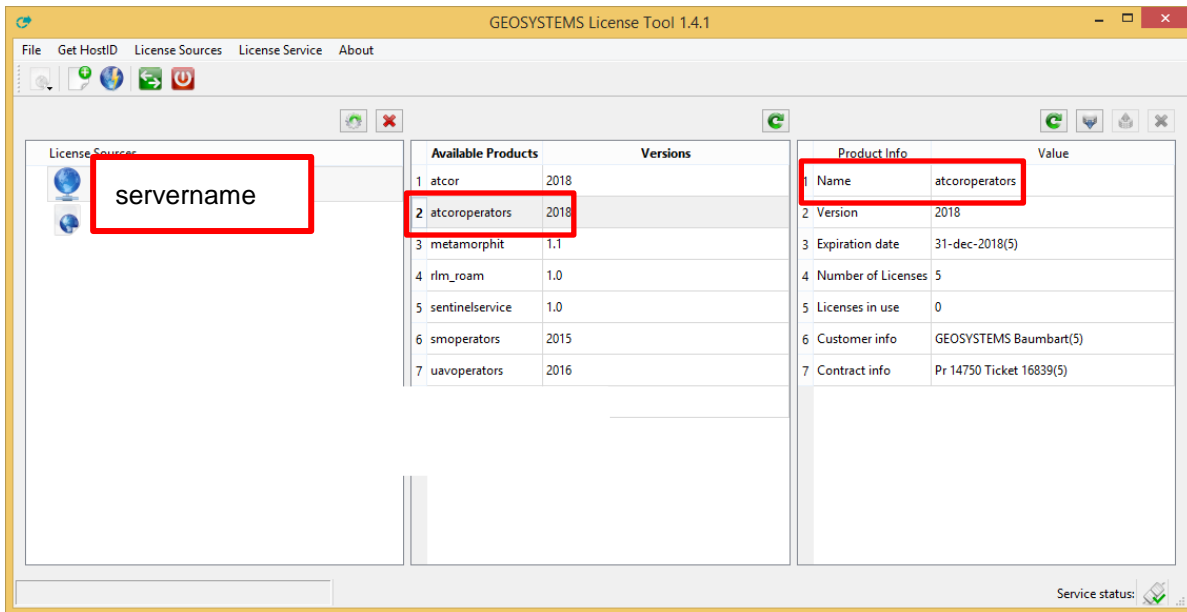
GEOSYSTEMS License Tool 1.4.1

File Get HostID License Sources License Service About

License Sources

servername

|  | Available Products | Versions |
|---|---|---|
| 1 | atcor | 2018 |
| 2 | atcoroperators | 2018 |
| 3 | metamorphit | 1.1 |
| 4 | rlm_roam | 1.0 |
| 5 | sentinelservice | 1.0 |
| 6 | smoperators | 2015 |
| 7 | uavoperators | 2016 |

|  | Product Info | Value |
|---|---|---|
| 1 | Name | atcoroperators |
| 2 | Version | 2018 |
| 3 | Expiration date | 31-dec-2018(5) |
| 4 | Number of Licenses | 5 |
| 5 | Licenses in use | 0 |
| 6 | Customer info | GEOSYSTEMS Baumbart(5) |
| 7 | Contract info | Pr 14750 Ticket 16839(5) |

Service status: